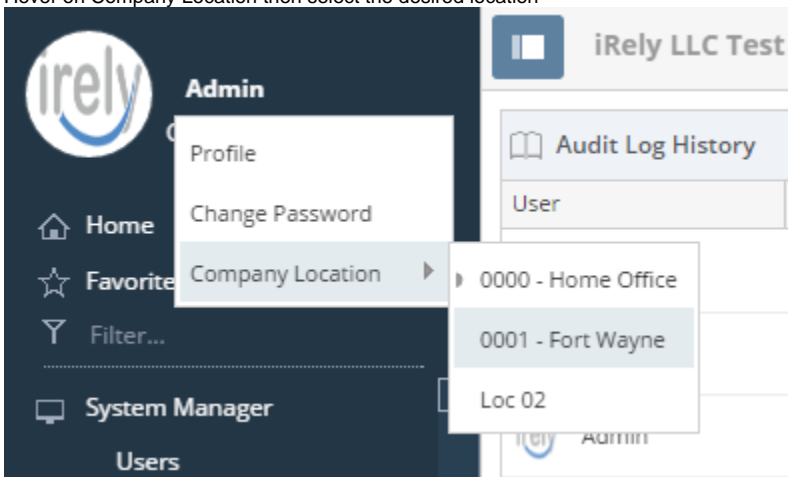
Hover on Company Location then select the desired location

irely

Admin

C

Profile

Change Password

Company Location

0000 - Home Office

0001 - Fort Wayne

Loc 02

Home

Favorite

Filter...

System Manager

Users

iRely LLC Test

Audit Log History

User

Admin